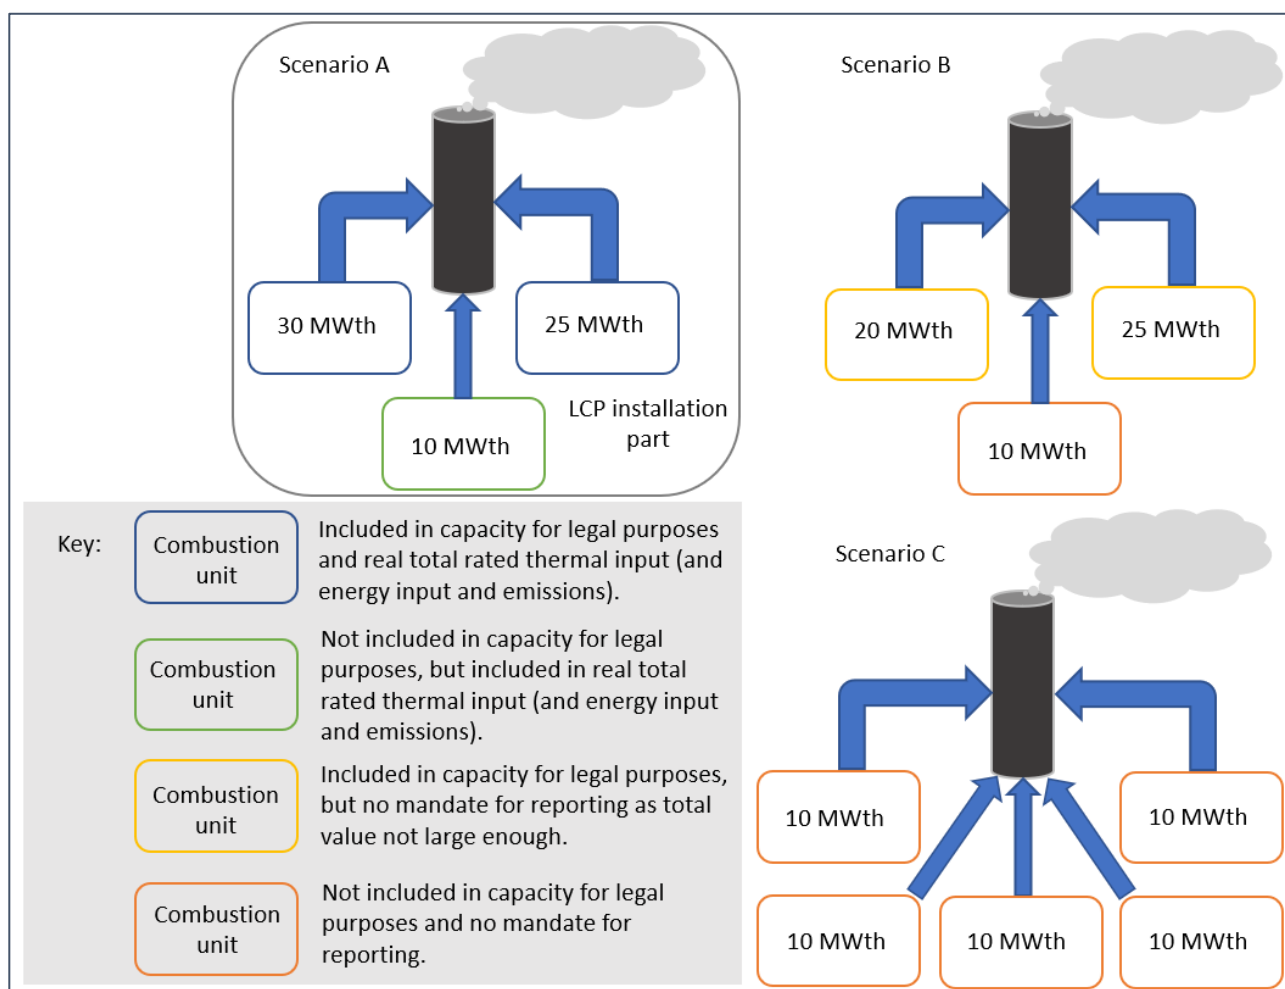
Scenario A

30 MWth

25 MWth

10 MWth

LCP installation part

Scenario B

20 MWth

25 MWth

10 MWth

Key:

Combustion unit

Included in capacity for legal purposes and real total rated thermal input (and energy input and emissions).

Combustion unit

Not included in capacity for legal purposes, but included in real total rated thermal input (and energy input and emissions).

Combustion unit

Included in capacity for legal purposes, but no mandate for reporting as total value not large enough.

Combustion unit

Not included in capacity for legal purposes and no mandate for reporting.

Scenario C

10 MWth

10 MWth

10 MWth

10 MWth

10 MWth